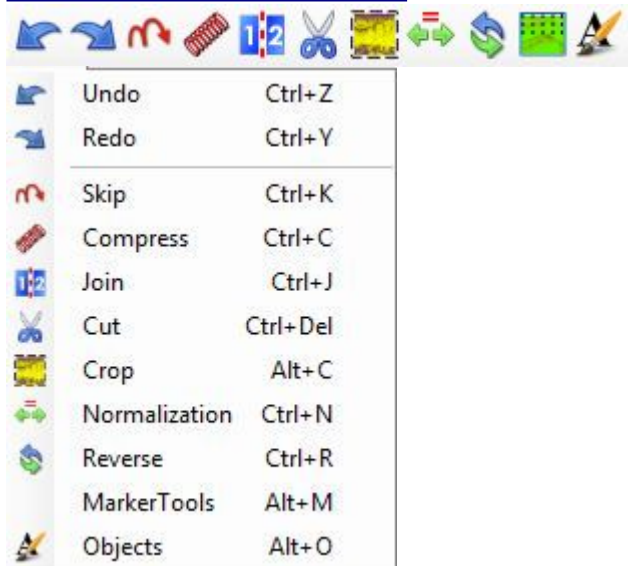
12

| | |
|---|---|
| Undo | Ctrl+Z |
| Redo | Ctrl+Y |
| Skip | Ctrl+K |
| Compress | Ctrl+C |
| Join | Ctrl+J |
| Cut | Ctrl+Del |
| Crop | Alt+C |
| Normalization | Ctrl+N |
| Reverse | Ctrl+R |
| MarkerTools | Alt+M |
| Objects | Alt+O |